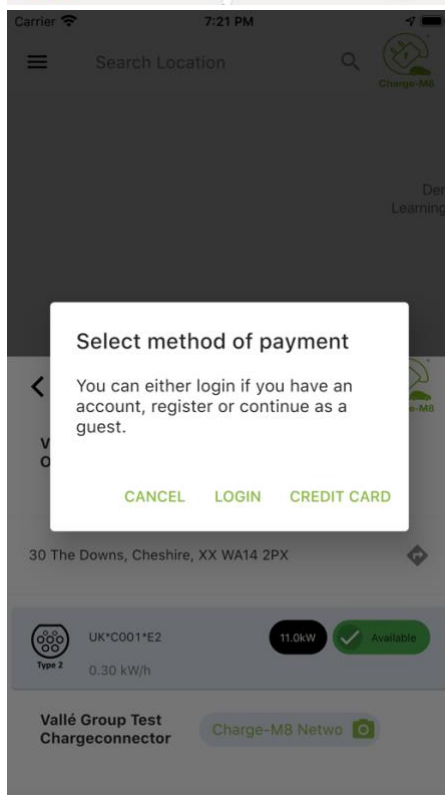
Carrier 7:21 PM

Search Location

Charge-M8

Der
Learning

Select method of payment

You can either login if you have an account, register or continue as a guest.

CANCEL LOGIN CREDIT CARD

V
O

e-M8

30 The Downs, Cheshire, XX WA14 2PX

Type 2

UK*C001*E2

0.30 kW/h

11.0kW

Available

Vallé Group Test Chargeconnector

Charge-M8 Netwo